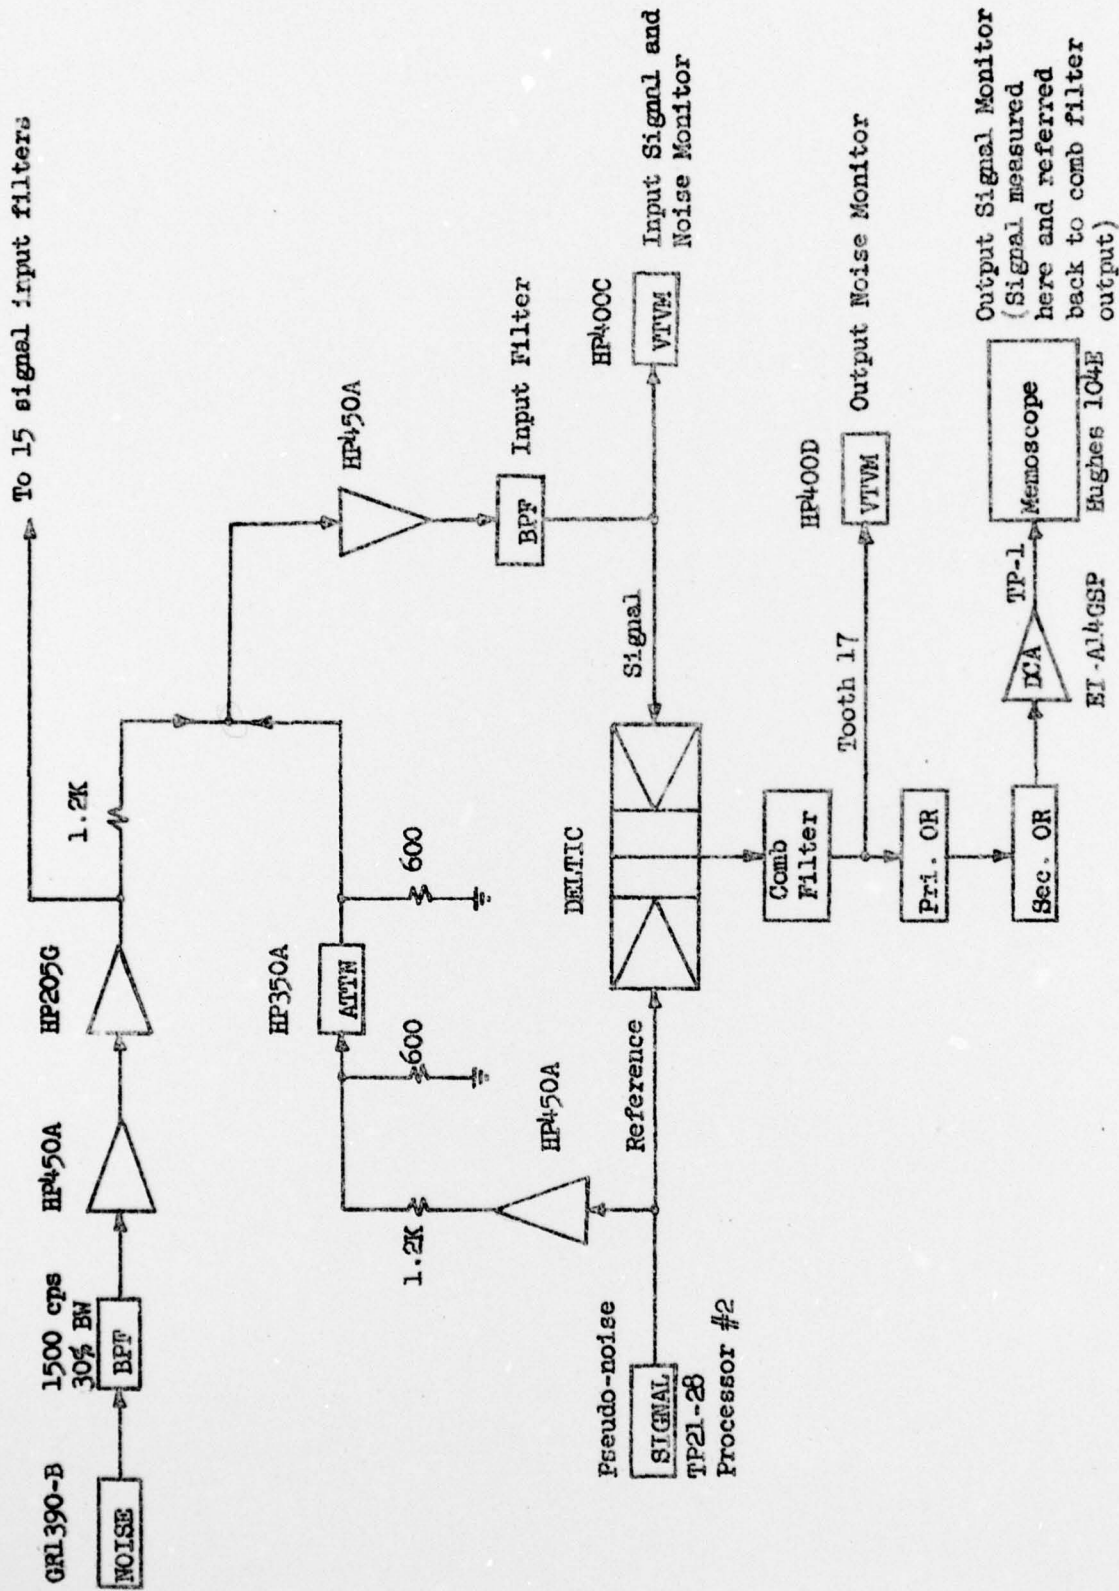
GR1390-B
NOISE
1,500 cps
30% BW
BPF
HP450A
HP205G
1.2K
To 15 signal input filters
HP350A
ATTN
600
600
HP450A
BPF
Input Filter
HP400C
VTVM
Input Signal and Noise Monitor
Pseudo-noise
SIGNAL
TP21-28
Processor #2
1.2K
HP450A
Reference
DELTIC
Signal
Comb Filter
Tooth 17
HP400D
VTVM
Output Noise Monitor
Pri. OR
Sec. OR
DCA
TP-1
EI-A14GSP
Memoscope
Hughes 104E
Output Signal Monitor (Signal measured here and referred back to comb filter output)